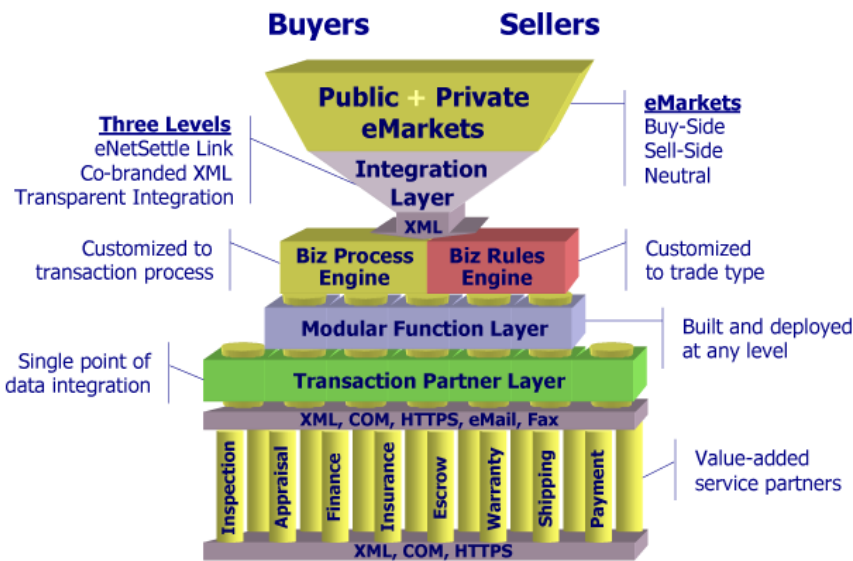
Buyers Sellers

Public + Private eMarkets

Integration Layer

XML

Three Levels
eNetSettle Link
Co-branded XML
Transparent Integration

eMarkets
Buy-Side
Sell-Side
Neutral

Customized to transaction process

Biz Process Engine

Biz Rules Engine

Customized to trade type

Modular Function Layer

Built and deployed at any level

Single point of data integration

Transaction Partner Layer

XML, COM, HTTPS, eMail, Fax

Inspection
Appraisal
Finance
Insurance
Escrow
Warranty
Shipping
Payment

Value-added service partners

XML, COM, HTTPS